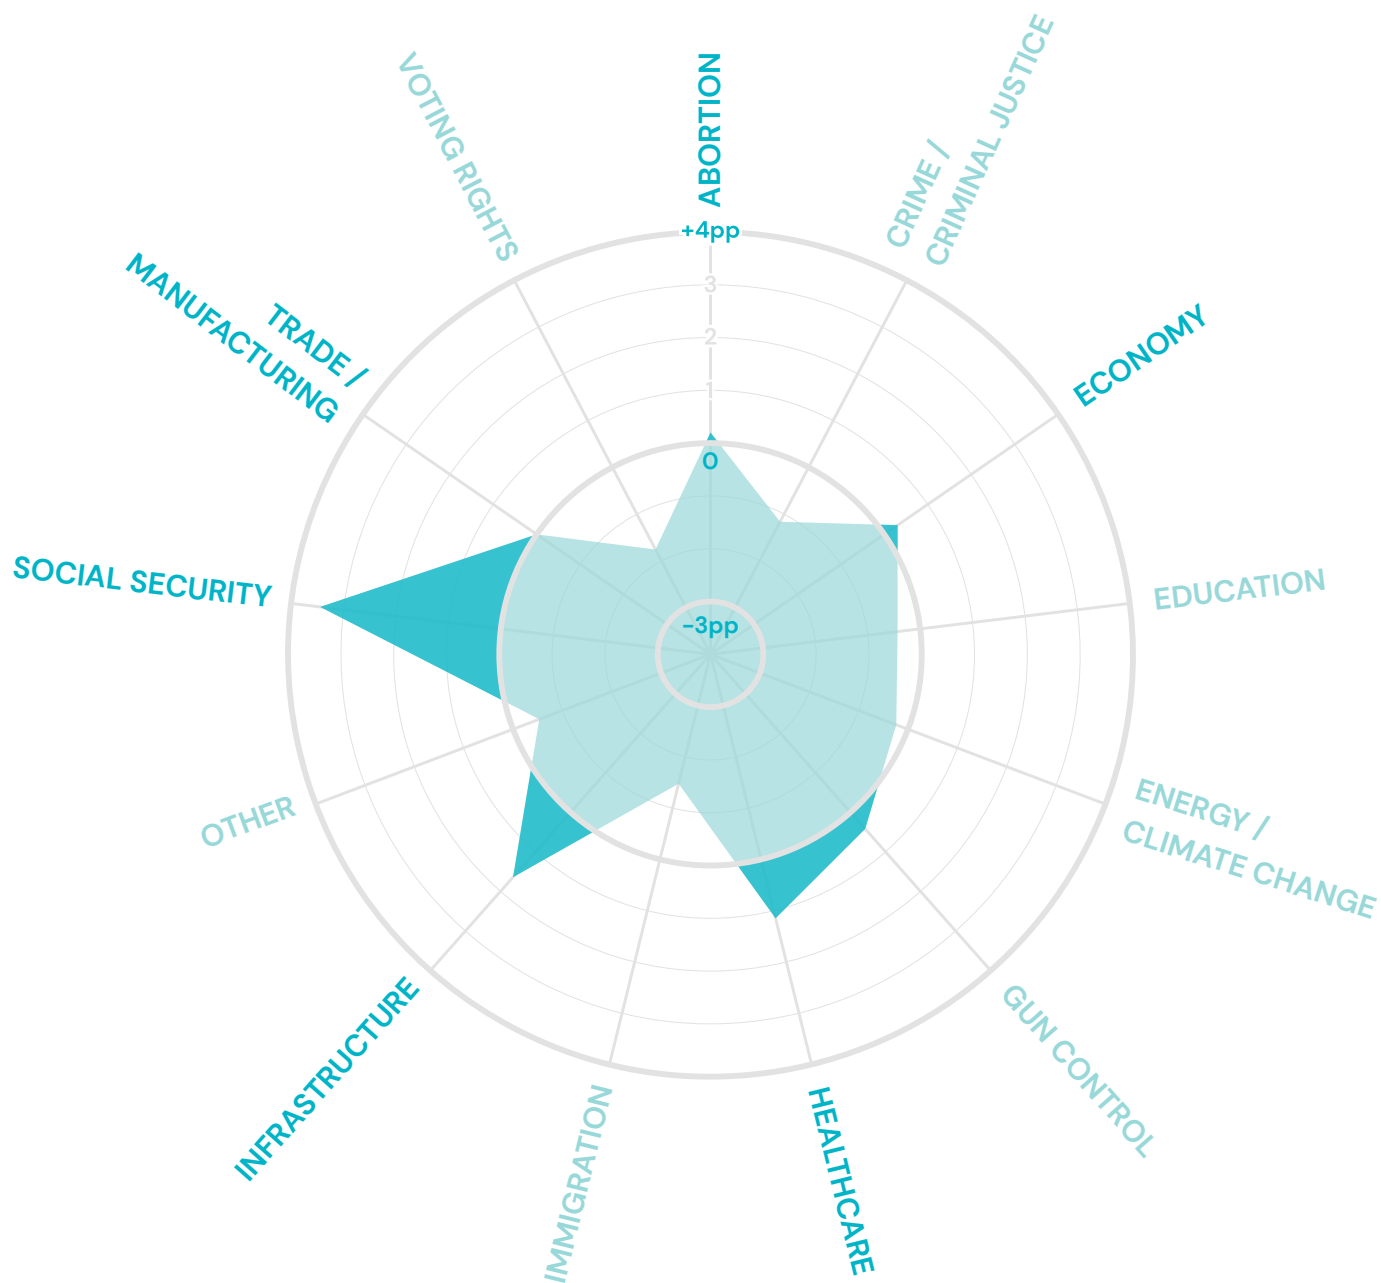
ABORTION
CRIME / CRIMINAL JUSTICE
ECONOMY
EDUCATION
ENERGY / CLIMATE CHANGE
GUN CONTROL
HEALTHCARE
IMMIGRATION
INFRASTRUCTURE
OTHER
SOCIAL SECURITY
TRADE / MANUFACTURING
VOTING RIGHTS
+4pp
3
2
1
0
-3pp